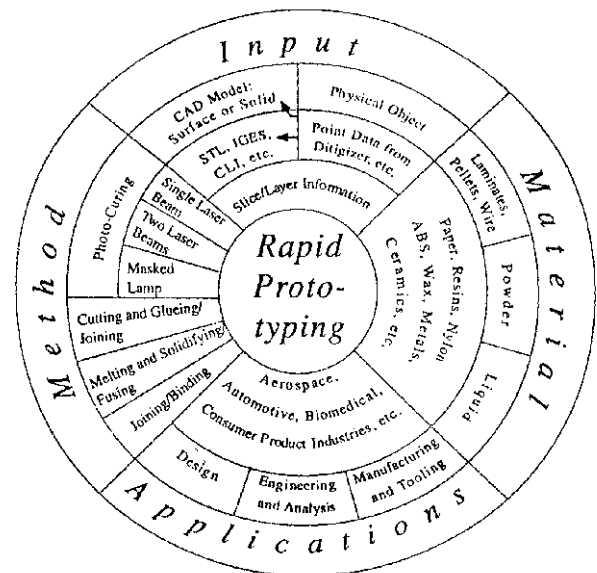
Input

CAD Model: Surface or Solid

Physical Object

STL, IGES, CLI, etc.

Point Data from Digitizer, etc.

Slice/Layer Information

Material

Laminates, Pellets, Wire

Powder

Liquid

Paper, Resins, Nylon ABS, Wax, Metals, Ceramics, etc.

Method

Photo-Curing

Single Laser Beam

Two Laser Beams

Masked Lamp

Cutting and Glueing/ Joining

Melting and Solidifying/ Fusing

Joining/Binding

Rapid Prototyping

Aerospace, Automotive, Biomedical, Consumer Product Industries, etc.

Applications

Design

Engineering and Analysis

Manufacturing and Tooling